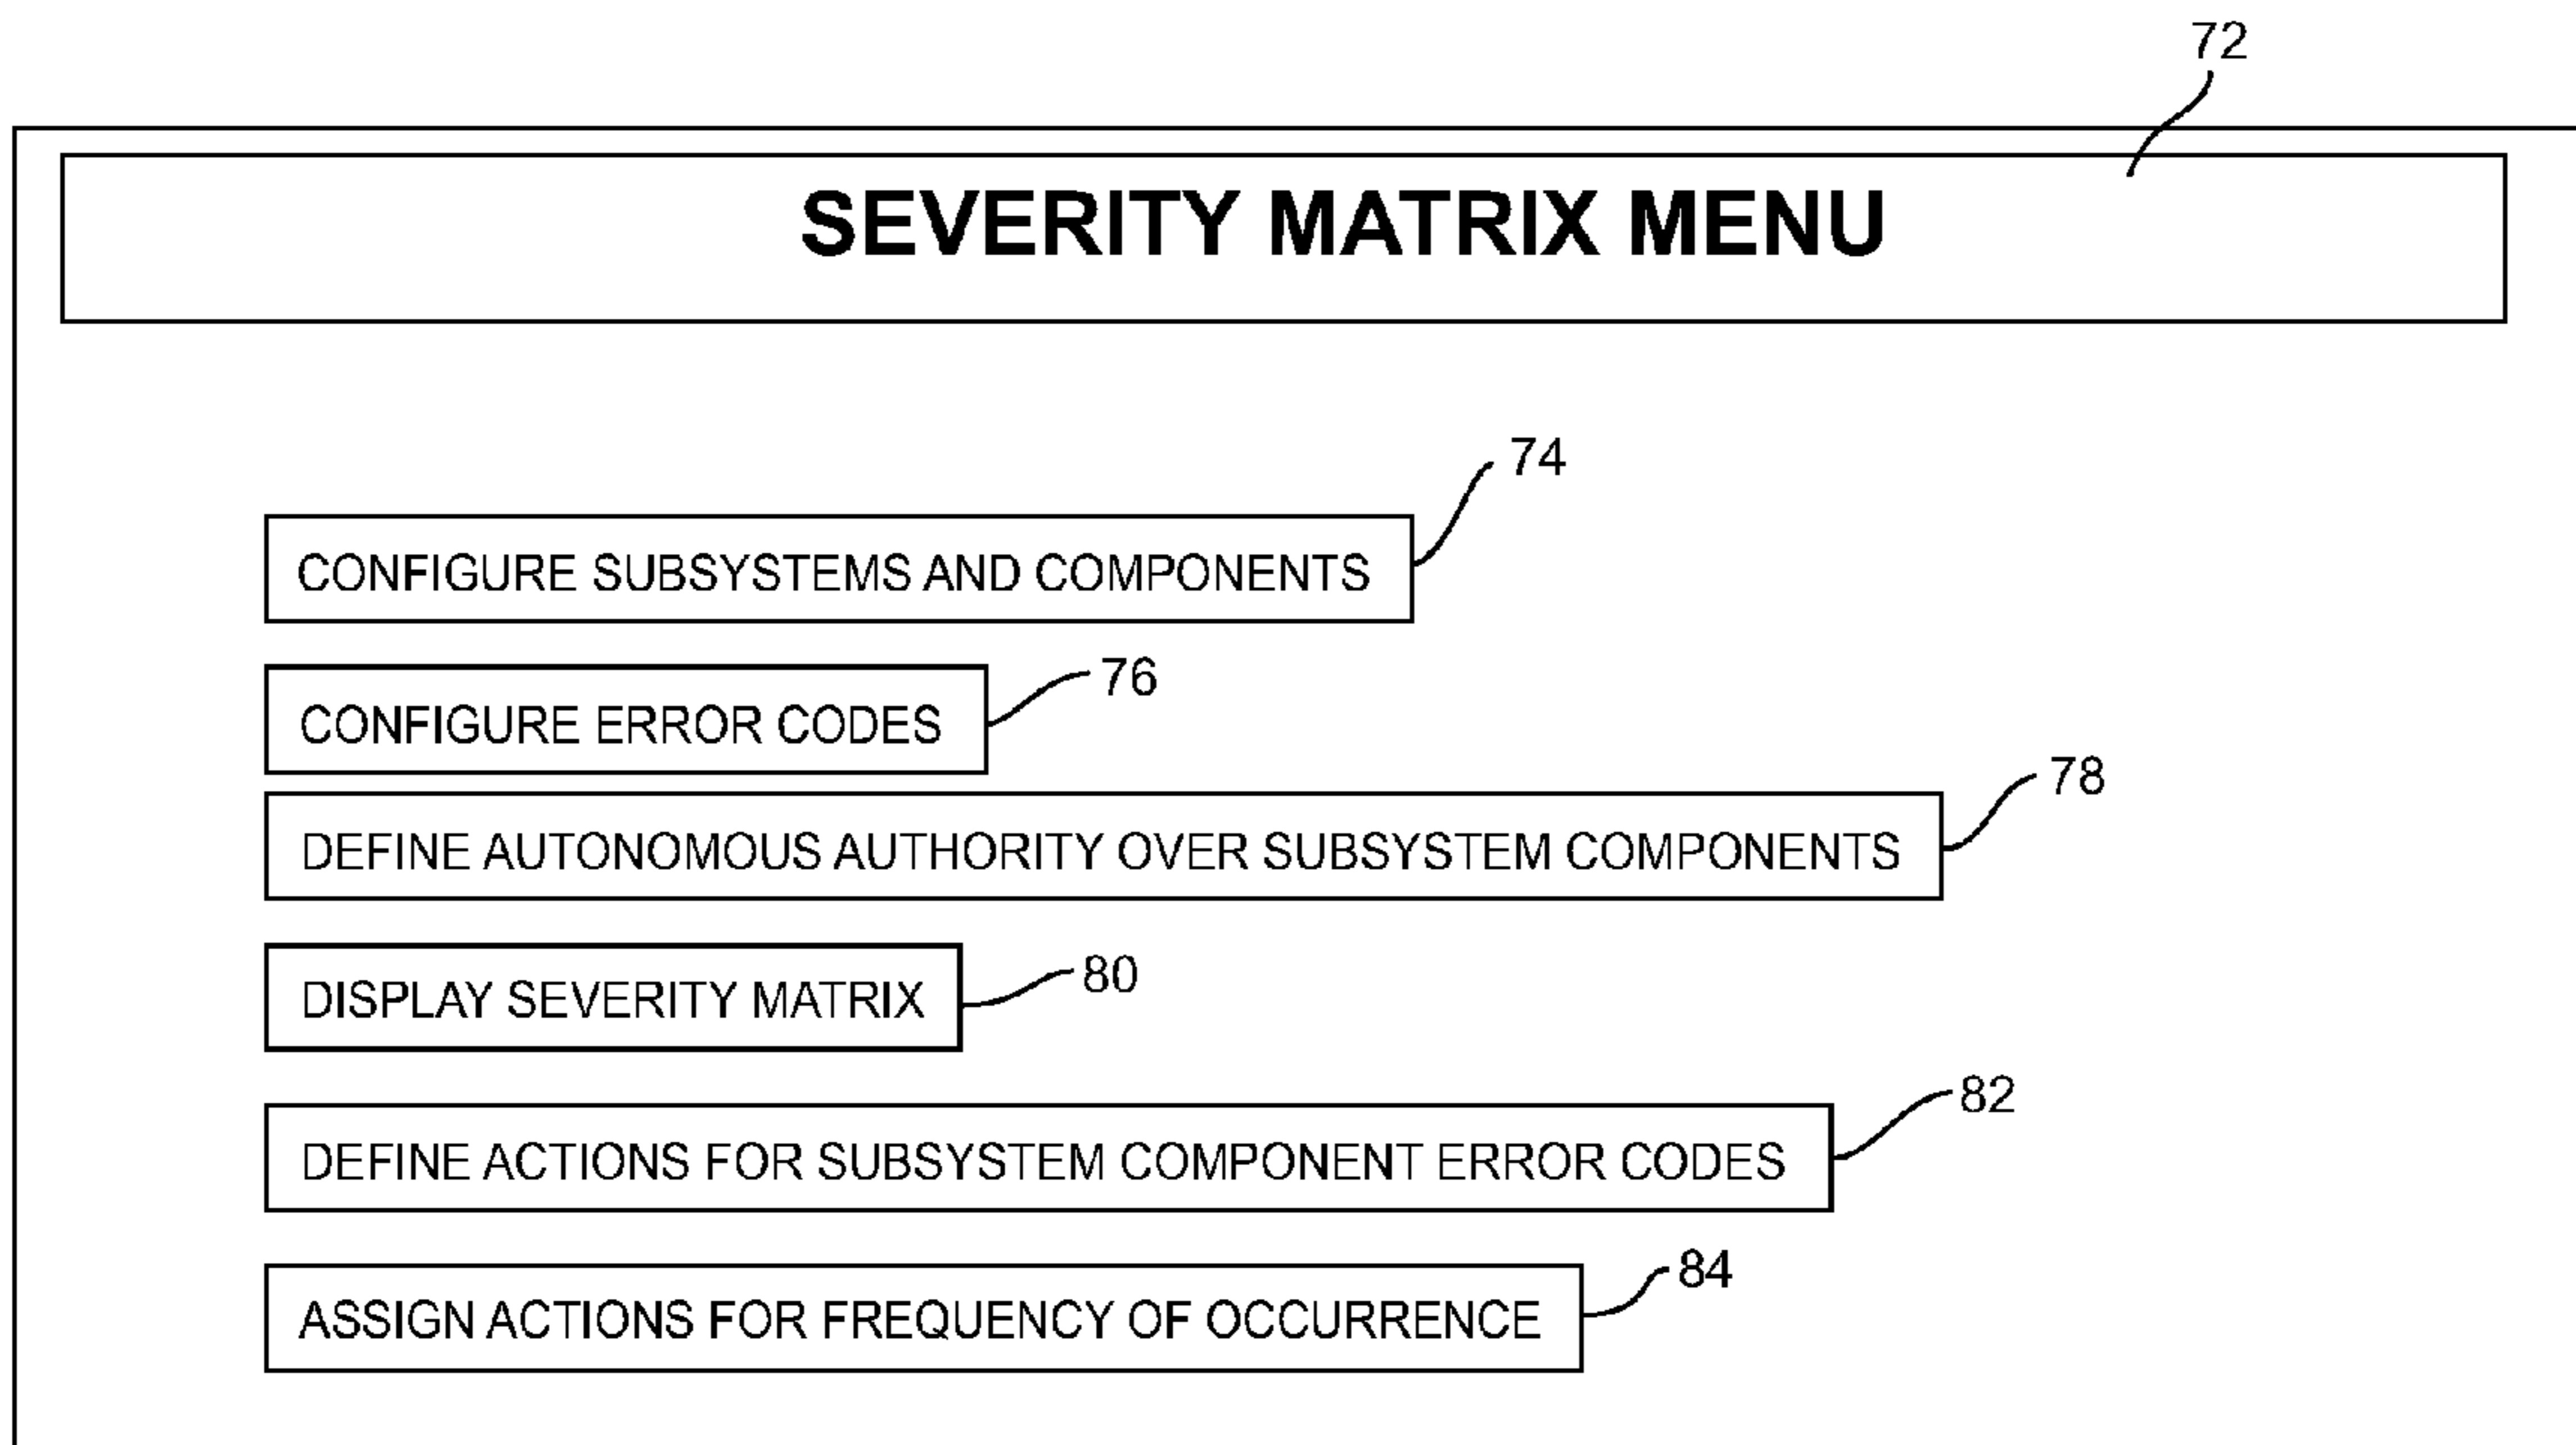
72

SEVERITY MATRIX MENU

74

CONFIGURE SUBSYSTEMS AND COMPONENTS

76

CONFIGURE ERROR CODES

78

DEFINE AUTONOMOUS AUTHORITY OVER SUBSYSTEM COMPONENTS

80

DISPLAY SEVERITY MATRIX

82

DEFINE ACTIONS FOR SUBSYSTEM COMPONENT ERROR CODES

84

ASSIGN ACTIONS FOR FREQUENCY OF OCCURRENCE